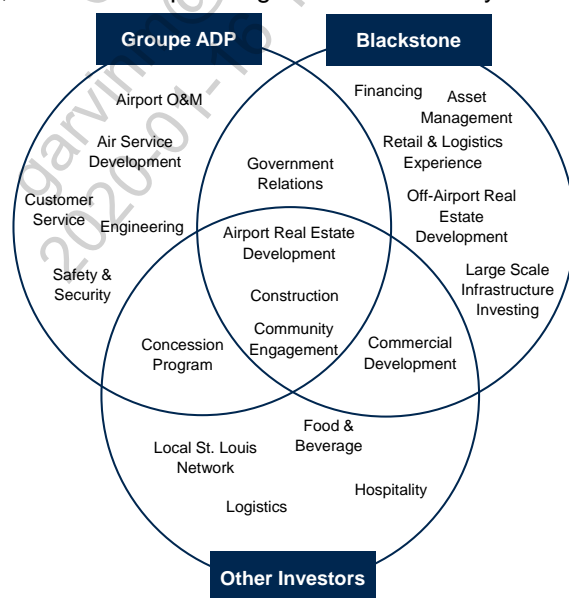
Groupe ADP

Blackstone

Airport O&M

Air Service Development

Customer Service

Engineering

Safety & Security

Government Relations

Financing

Asset Management

Retail & Logistics Experience

Off-Airport Real Estate Development

Large Scale Infrastructure Investing

Airport Real Estate Development

Construction

Community Engagement

Concession Program

Commercial Development

Food & Beverage

Local St. Louis Network

Hospitality

Logistics

Other Investors